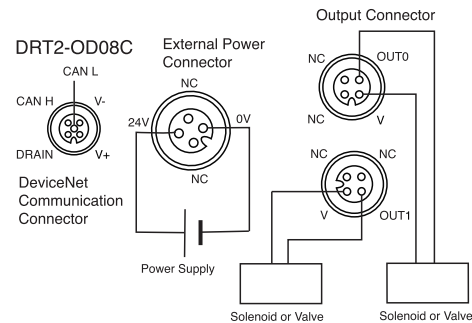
DRT2-OD08C

CAN L
CAN H
V-
DRAIN
V+

DeviceNet Communication Connector

External Power Connector

NC
24V
0V
NC

Power Supply

Output Connector

NC
OUT0
NC
V

NC
V
OUT1

Solenoid or Valve

Solenoid or Valve